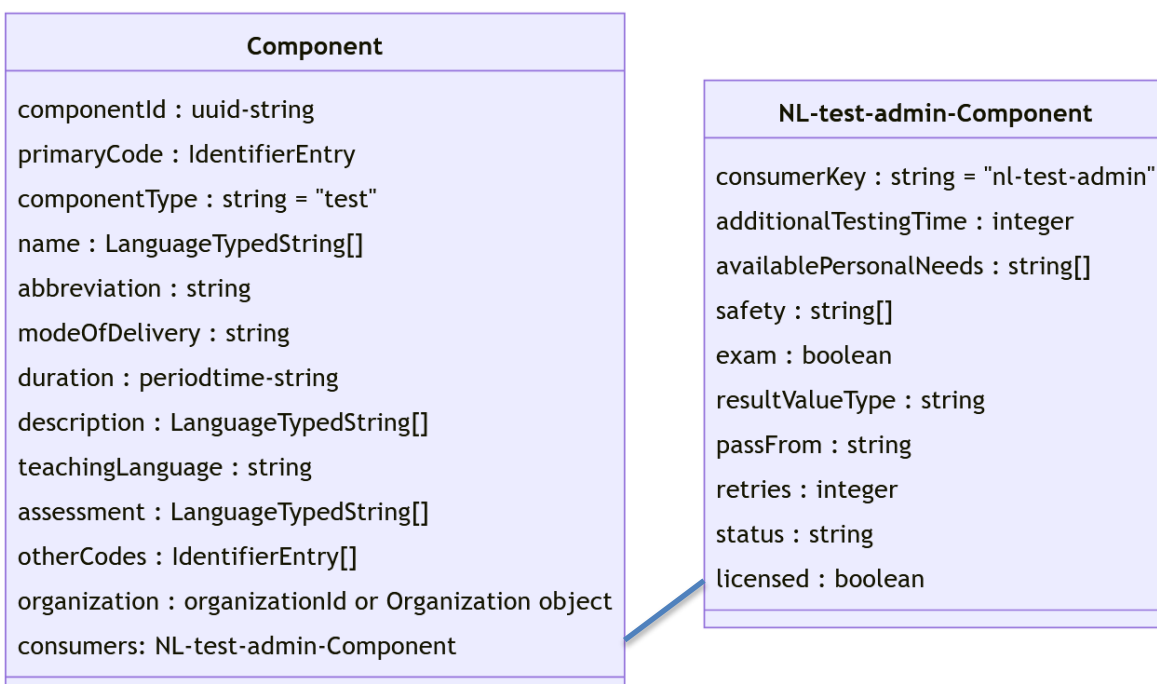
Component

componentId : uuid-string
primaryCode : IdentifierEntry
componentType : string = "test"
name : LanguageTypedString[]
abbreviation : string
modeOfDelivery : string
duration : periodtime-string
description : LanguageTypedString[]
teachingLanguage : string
assessment : LanguageTypedString[]
otherCodes : IdentifierEntry[]
organization : organizationId or Organization object
consumers: NL-test-admin-Component

NL-test-admin-Component

consumerKey : string = "nl-test-admin"
additionalTestingTime : integer
availablePersonalNeeds : string[]
safety : string[]
exam : boolean
resultValueType : string
passFrom : string
retries : integer
status : string
licensed : boolean